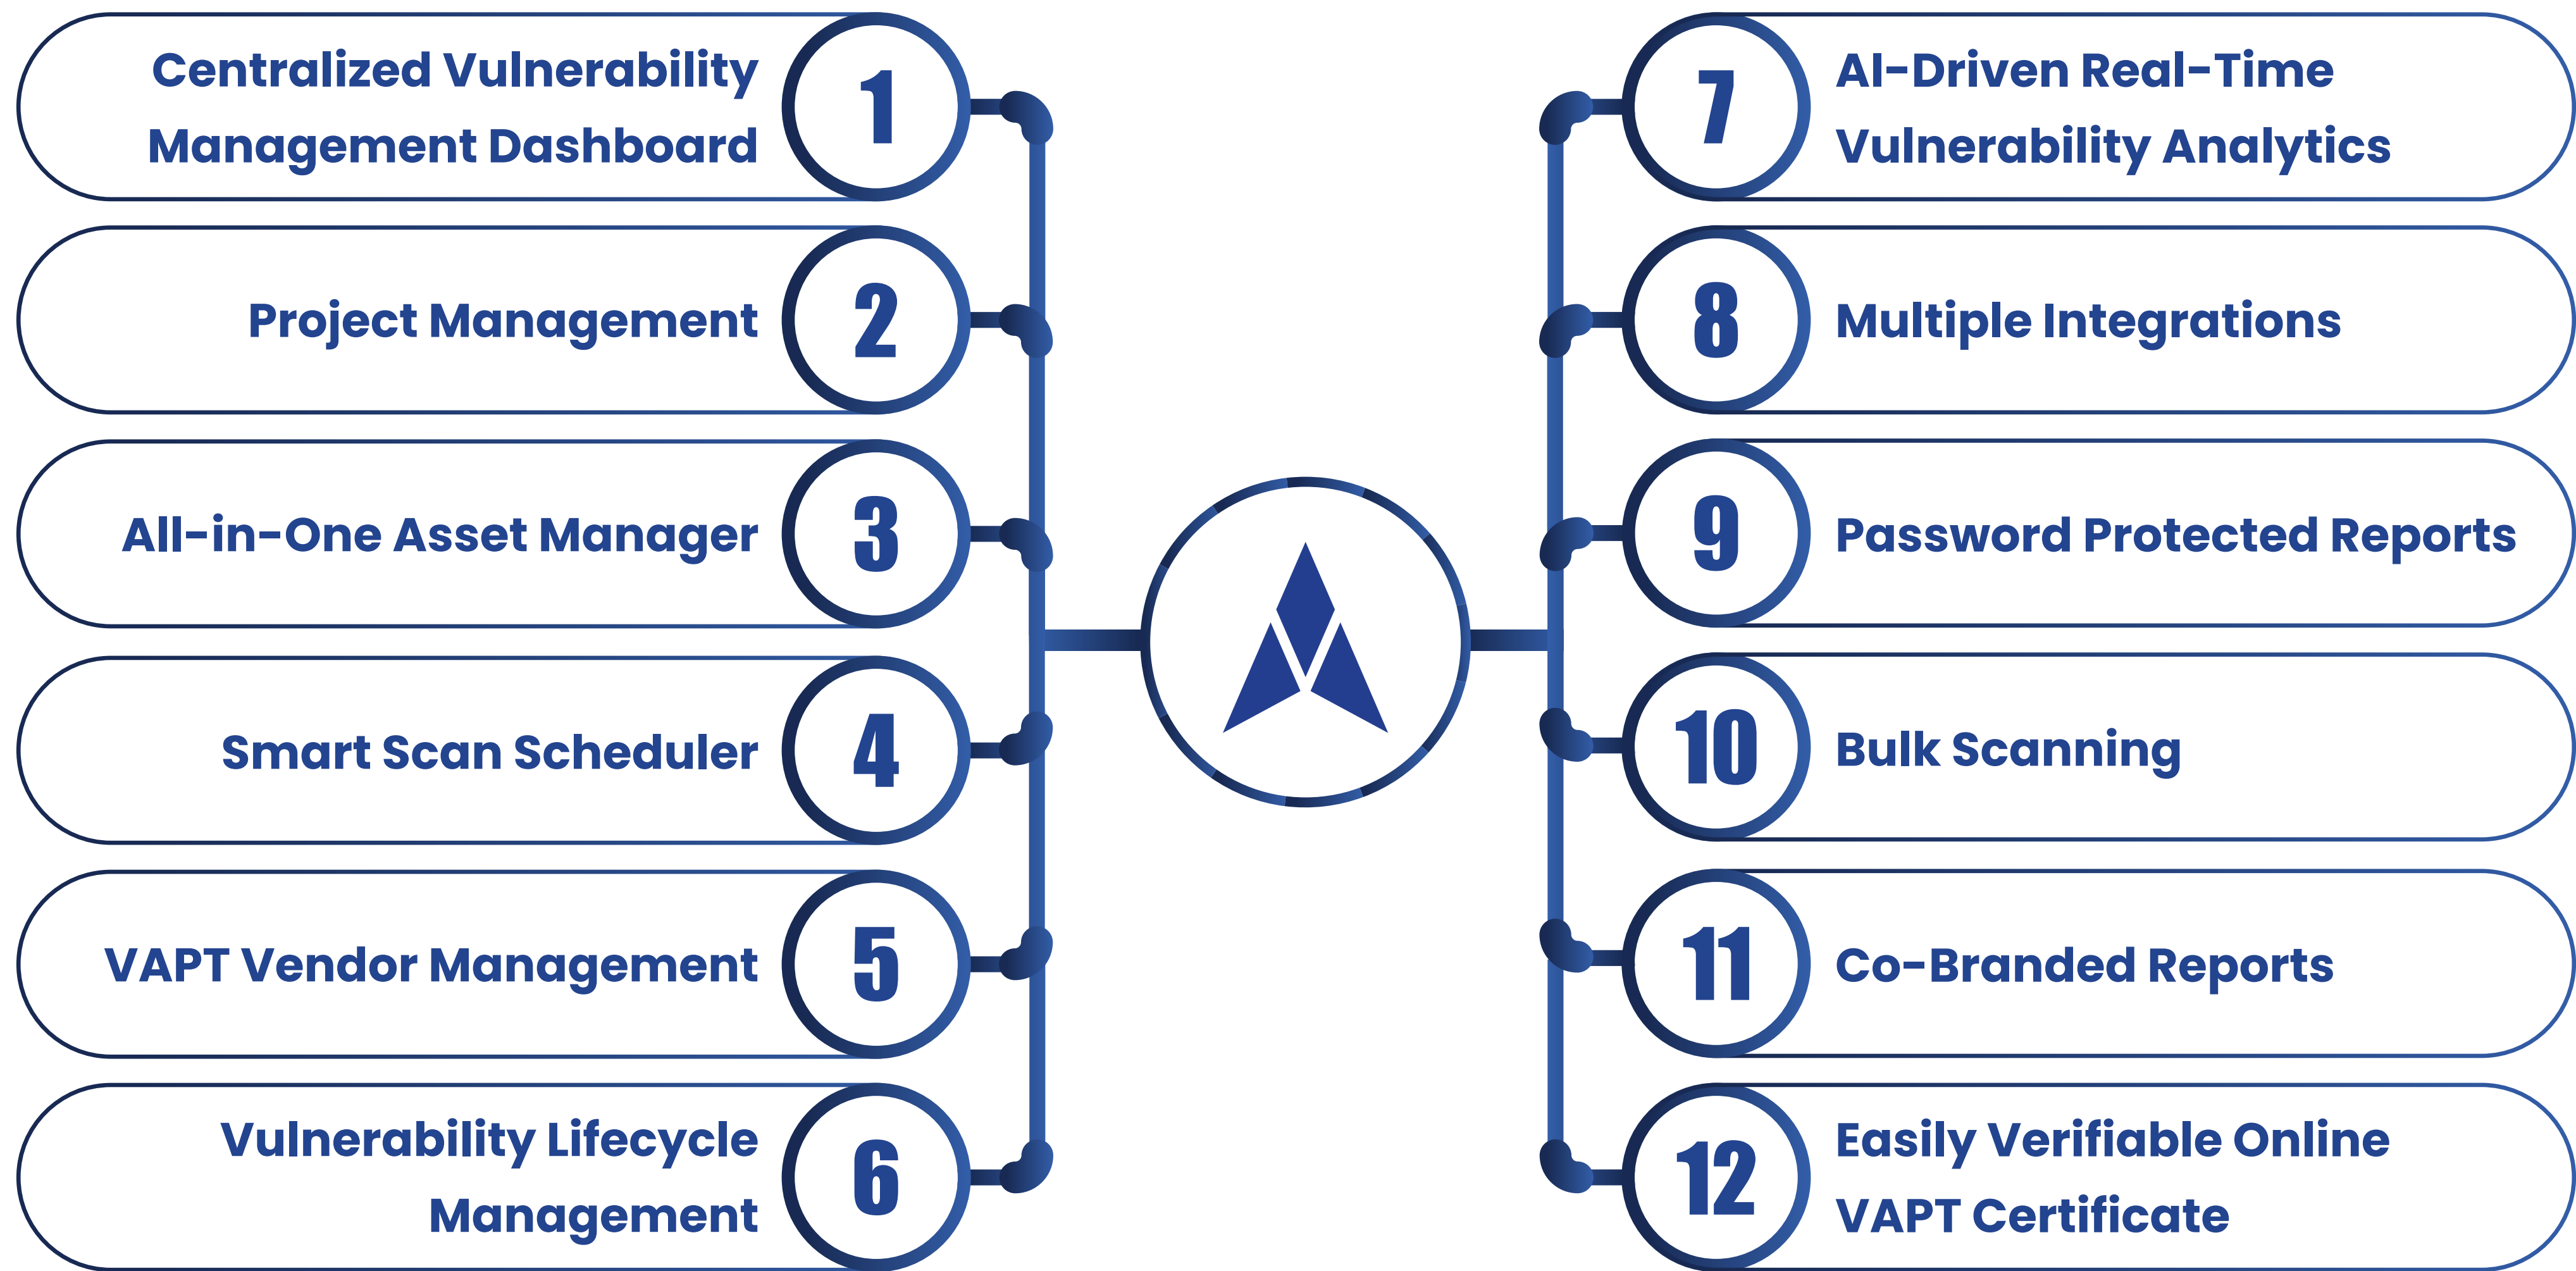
Centralized Vulnerability Management Dashboard 1

Project Management 2

All-in-One Asset Manager 3

Smart Scan Scheduler 4

VAPT Vendor Management 5

Vulnerability Lifecycle Management 6

7 AI-Driven Real-Time Vulnerability Analytics

8 Multiple Integrations

9 Password Protected Reports

10 Bulk Scanning

11 Co-Branded Reports

12 Easily Verifiable Online VAPT Certificate